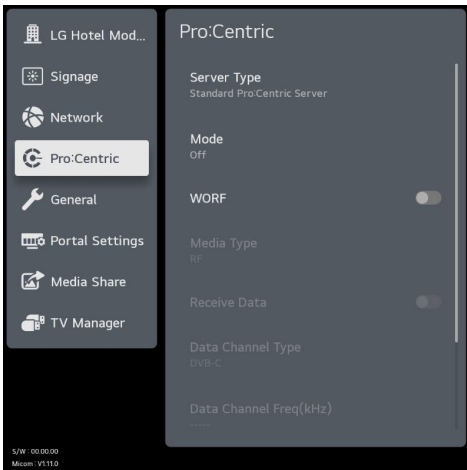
LG Hotel Mod...
Signage
Network
Pro:Centric
General
Portal Settings
Media Share
TV Manager

Pro:Centric

Server Type
Standard Pro:Centric Server

Mode
Off

WORF

Media Type
RF

Receive Data

Data Channel Type
DVB-C

Data Channel Freq(kHz)
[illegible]

S/W : 00.00.00
Micom : V1.11.0